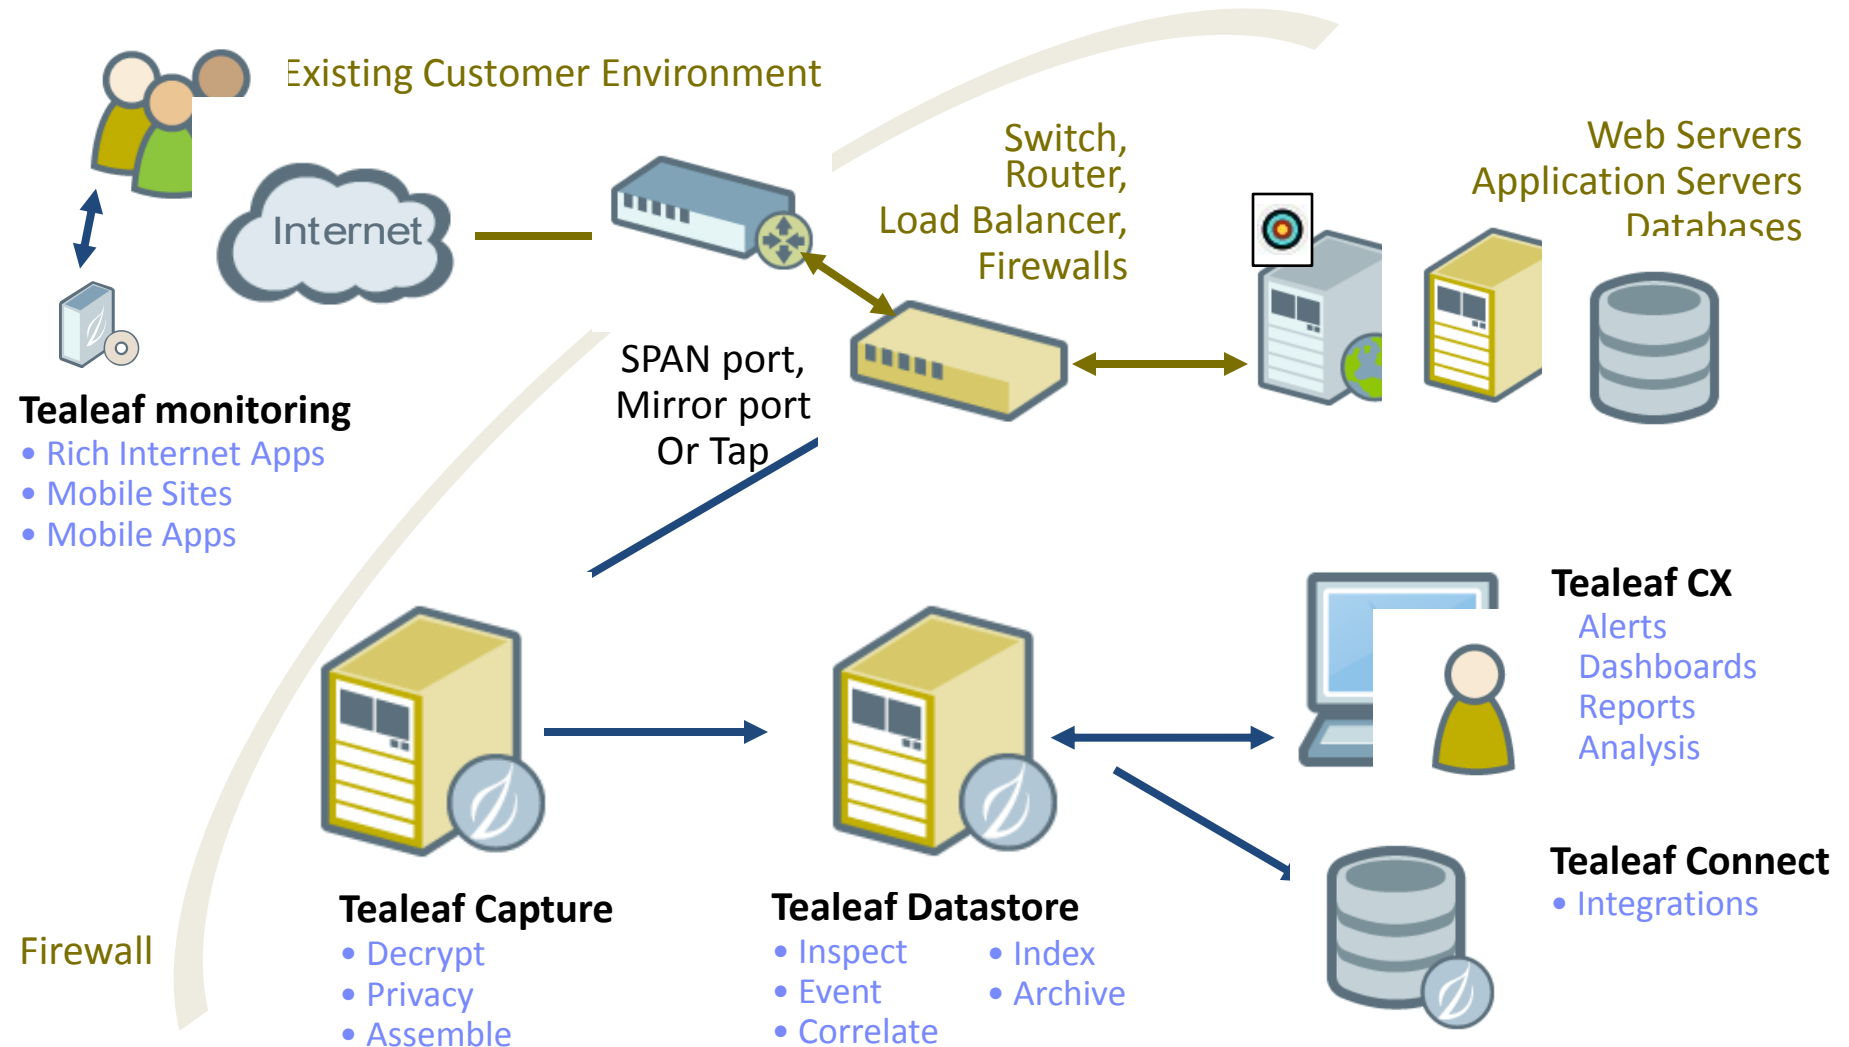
Existing Customer Environment

Internet

Switch,
Router,
Load Balancer,
Firewalls

Web Servers
Application Servers
Databases

SPAN port,
Mirror port
Or Tap

Tealeaf monitoring
• Rich Internet Apps
• Mobile Sites
• Mobile Apps

Tealeaf CX
Alerts
Dashboards
Reports
Analysis

Tealeaf Connect
• Integrations

Firewall

Tealeaf Capture
• Decrypt
• Privacy
• Assemble

Tealeaf Datastore
• Inspect
• Event
• Correlate
• Index
• Archive